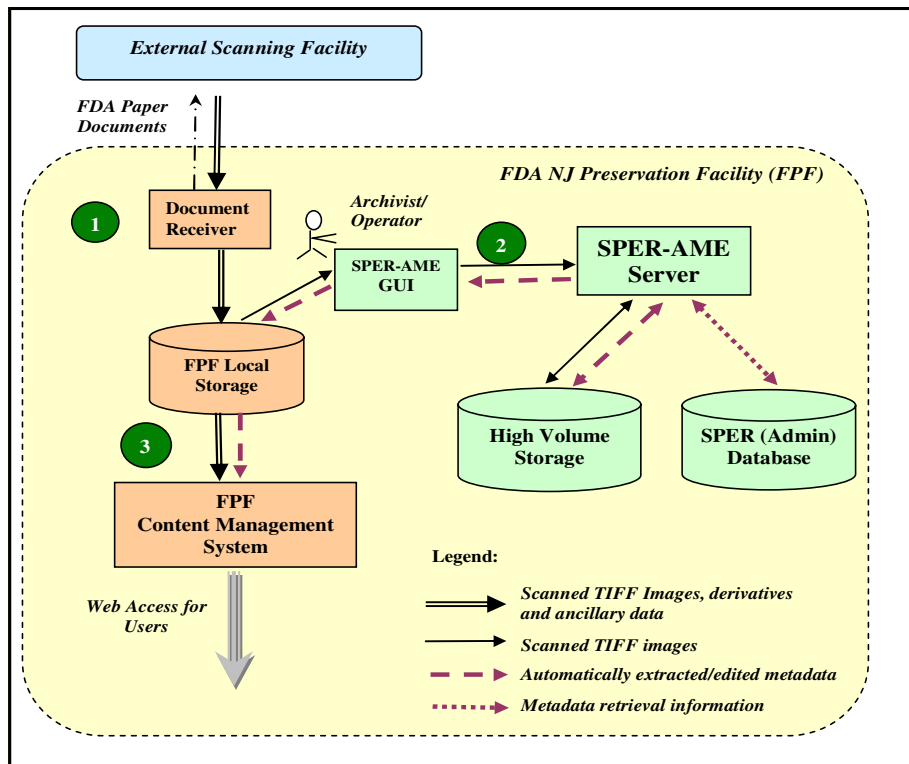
External Scanning Facility

FDA Paper Documents

FDA NJ Preservation Facility (FPF)

1

Document Receiver

Archivist/ Operator

SPER-AME GUI

2

SPER-AME Server

FPF Local Storage

High Volume Storage

SPER (Admin) Database

3

FPF Content Management System

Web Access for Users

Legend:

Scanned TIFF Images, derivatives and ancillary data

Scanned TIFF images

Automatically extracted/edited metadata

Metadata retrieval information